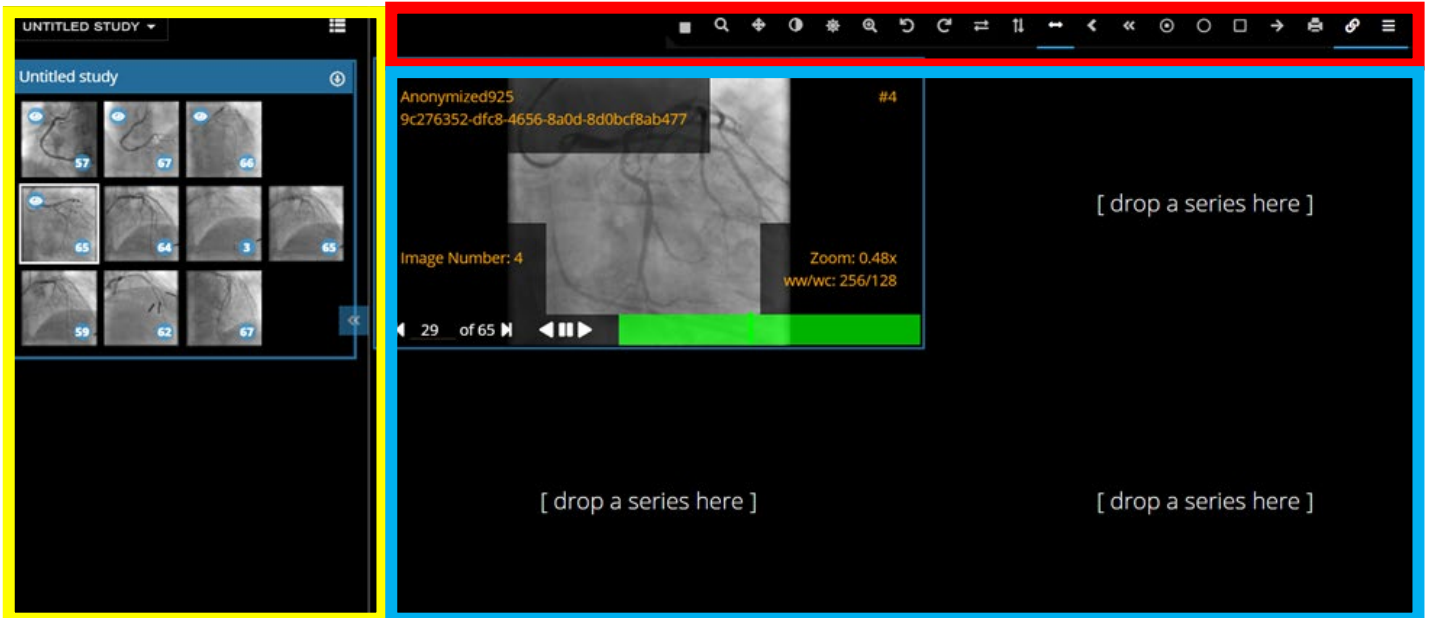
UNTITLED STUDY

Untitled study

57 67 66
65 64 3 65
59 62 67

Anonymized925
9c276352-dfc8-4656-8a0d-8d0bcf8ab477

#4

Image Number: 4

Zoom: 0.48x
ww/wc: 256/128

29 of 65

[ drop a series here ]

[ drop a series here ]

[ drop a series here ]